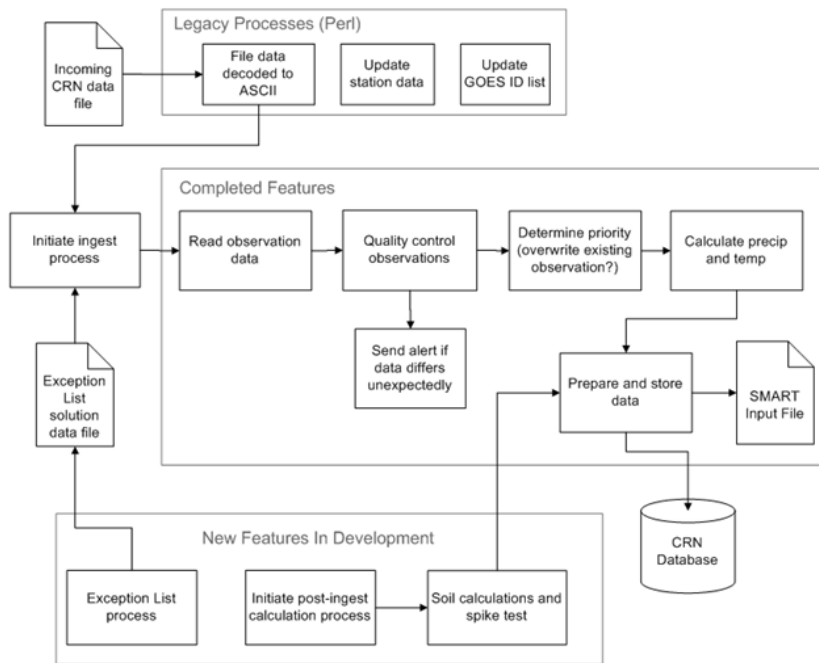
Legacy Processes (Perl)

Incoming CRN data file

File data decoded to ASCII

Update station data

Update GOES ID list

Completed Features

Initiate ingest process

Read observation data

Quality control observations

Determine priority (overwrite existing observation?)

Calculate precip and temp

Send alert if data differs unexpectedly

Exception List solution data file

Prepare and store data

SMART Input File

CRN Database

New Features In Development

Exception List process

Initiate post-ingest calculation process

Soil calculations and spike test